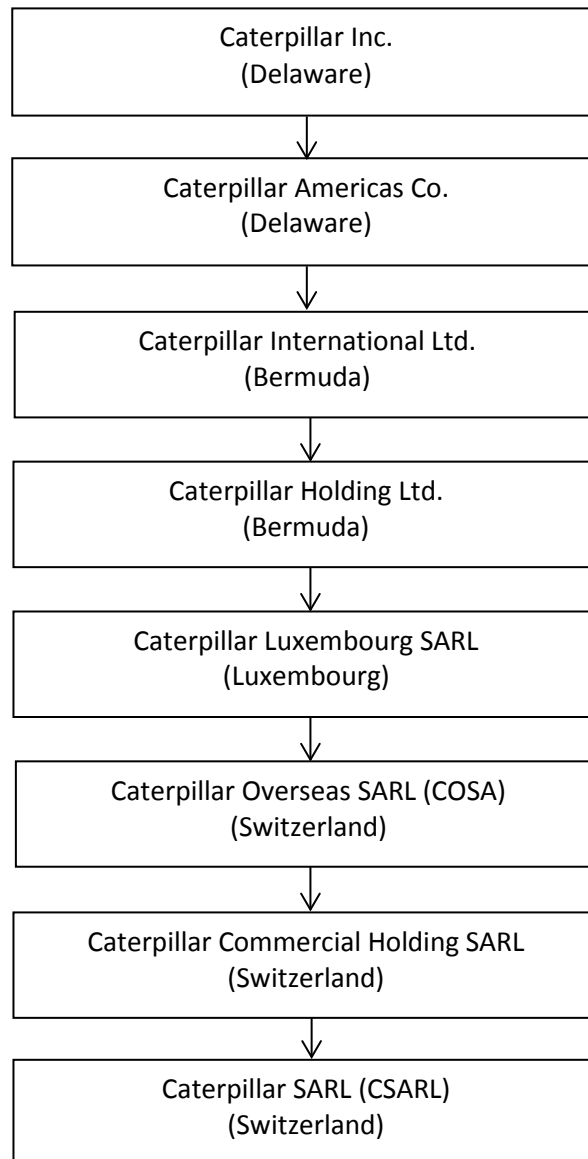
Caterpillar Inc.
(Delaware)

Caterpillar Americas Co.
(Delaware)

Caterpillar International Ltd.
(Bermuda)

Caterpillar Holding Ltd.
(Bermuda)

Caterpillar Luxembourg SARL
(Luxembourg)

Caterpillar Overseas SARL (COSA)
(Switzerland)

Caterpillar Commercial Holding SARL
(Switzerland)

Caterpillar SARL (CSARL)
(Switzerland)